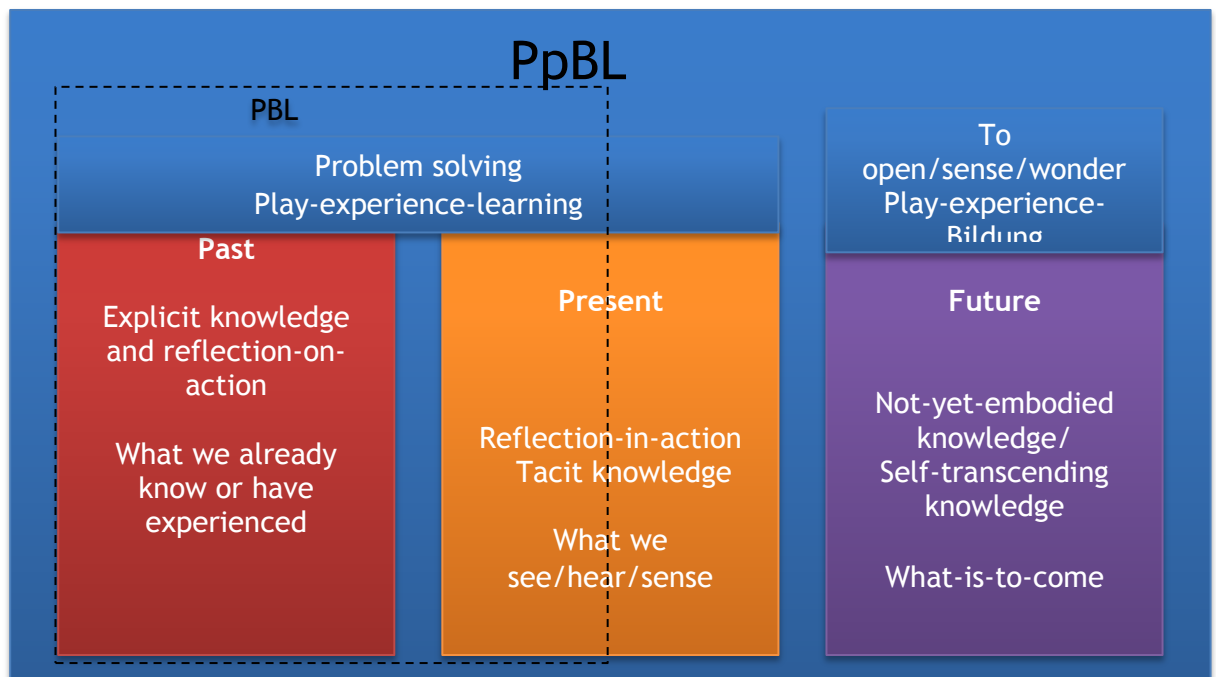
PpBL

PBL

Problem solving
Play-experience-learning

To open/sense/wonder
Play-experience-Bildung

Past

Explicit knowledge and reflection-on-action

What we already know or have experienced

Present

Reflection-in-action
Tacit knowledge

What we see/hear/sense

Future

Not-yet-embodied knowledge/ Self-transcending knowledge

What-is-to-come